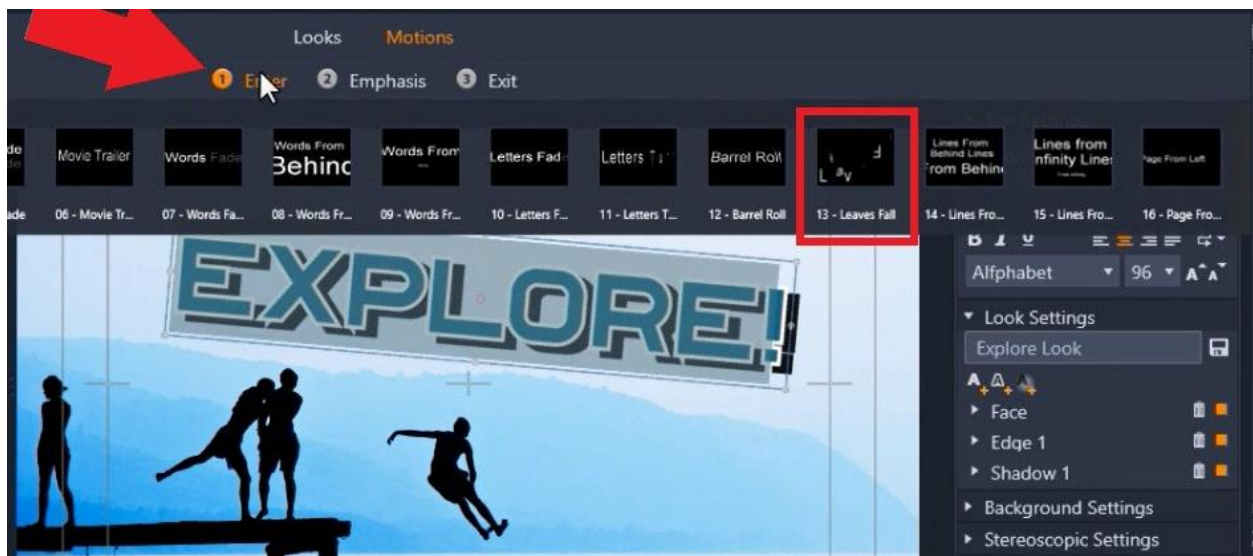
Looks Motions

1 Enter 2 Emphasis 3 Exit

Movie Trailer
06 - Movie Tr...
Words Fade
07 - Words Fa...
Words From Behind
08 - Words Fr...
Words From
09 - Words Fr...
Letters Fade
10 - Letters F...
Letters T
11 - Letters T...
Barrel Roll
12 - Barrel Roll
13 - Leaves Fall
Lines From Behind Lines From Behind
14 - Lines Fro...
Lines from Infinity Lines
15 - Lines Fro...
Page From Left
16 - Page Fro...

EXPLORE!

B I U
Alfphabet 96
Look Settings
Explore Look
Face
Edge 1
Shadow 1
Background Settings
Stereoscopic Settings